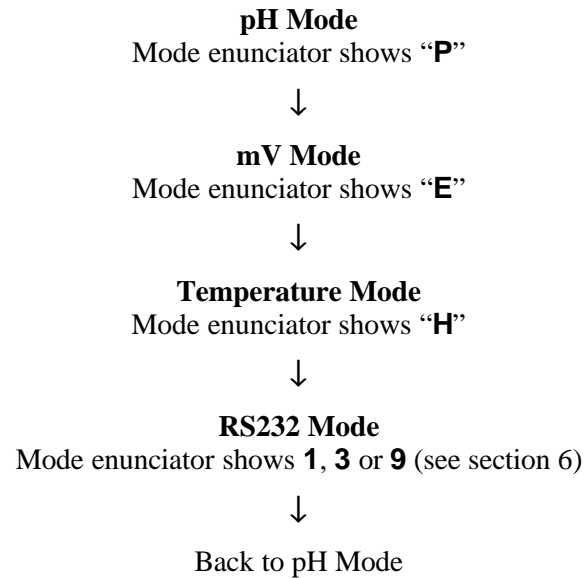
**pH Mode**
Mode enunciator shows "**P**"

↓

**mV Mode**
Mode enunciator shows "**E**"

↓

**Temperature Mode**
Mode enunciator shows "**H**"

↓

**RS232 Mode**
Mode enunciator shows **1**, **3** or **9** (see section 6)

↓

Back to pH Mode